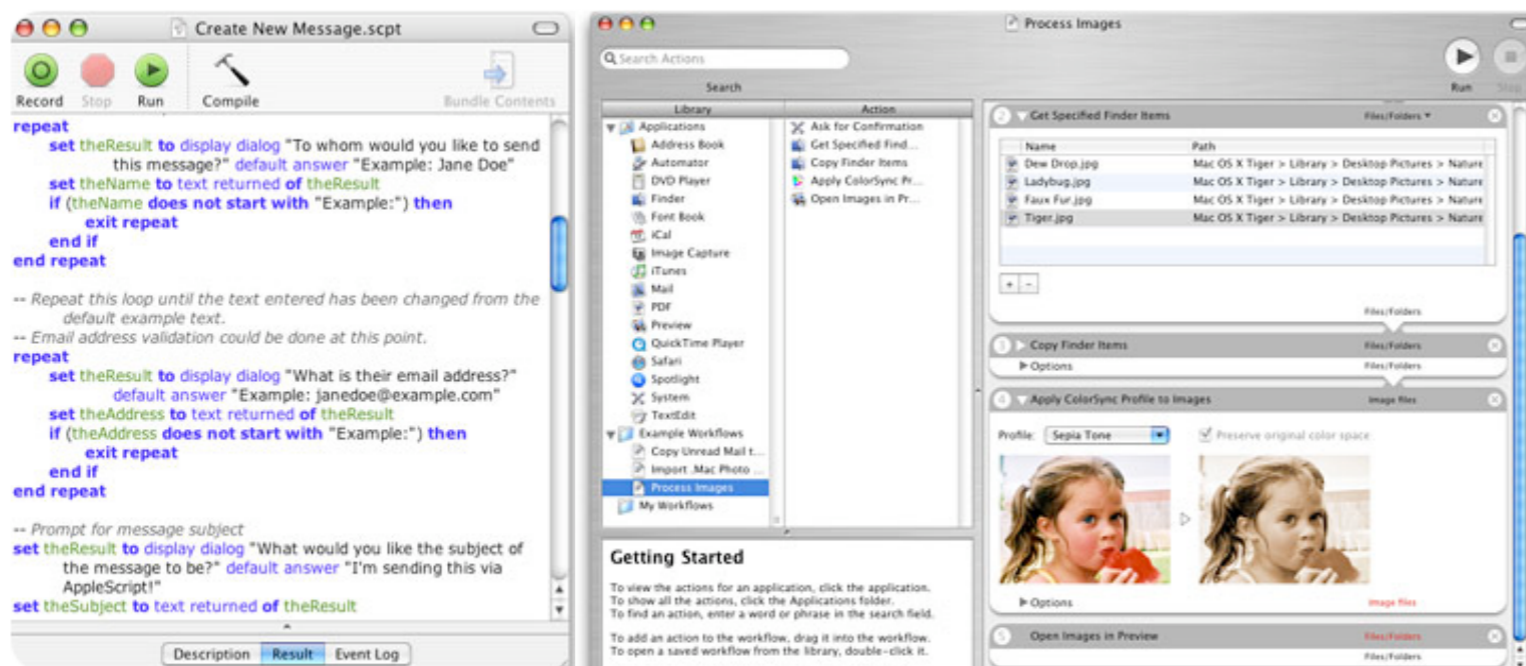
Create New Message.scpt

Record Stop Run Compile Bundle Contents

repeat
set theResult to display dialog "To whom would you like to send this message?" default answer "Example: Jane Doe"
set theName to text returned of theResult
if (theName does not start with "Example:") then
exit repeat
end if
end repeat

-- Repeat this loop until the text entered has been changed from the default example text.
-- Email address validation could be done at this point.
repeat
set theResult to display dialog "What is their email address?" default answer "Example: janedoe@example.com"
set theAddress to text returned of theResult
if (theAddress does not start with "Example:") then
exit repeat
end if
end repeat

-- Prompt for message subject
set theResult to display dialog "What would you like the subject of the message to be?" default answer "I'm sending this via AppleScript!"
set theSubject to text returned of theResult

Description Result Event Log

Process Images

Search Actions
Search
Run Stop

Library
Applications
Address Book
Automator
DVD Player
Finder
Font Book
iCal
Image Capture
iTunes
Mail
PDF
Preview
QuickTime Player
Safari
Spotlight
System
TextEdit
Example Workflows
Copy Unread Mail t...
Import .Mac Photo ...
Process Images
My Workflows

Action
Ask for Confirmation
Get Specified Find...
Copy Finder Items
Apply ColorSync Pr...
Open Images in Pr...

Getting Started

To view the actions for an application, click the application.
To show all the actions, click the Applications folder.
To find an action, enter a word or phrase in the search field.

To add an action to the workflow, drag it into the workflow.
To open a saved workflow from the library, double-click it.

2 Get Specified Finder Items Files/Folders

| Name | Path |
|---|---|
| Dew Drop.jpg | Mac OS X Tiger > Library > Desktop Pictures > Nature |
| Ladybug.jpg | Mac OS X Tiger > Library > Desktop Pictures > Nature |
| Faux Fur.jpg | Mac OS X Tiger > Library > Desktop Pictures > Nature |
| Tiger.jpg | Mac OS X Tiger > Library > Desktop Pictures > Nature |

+ -
Files/Folders

3 Copy Finder Items Files/Folders
Options Files/Folders

4 Apply ColorSync Profile to Images Image files
Profile: Sepia Tone
Preserve original color space
Options Image files

5 Open Images in Preview Files/Folders
Files/Folders